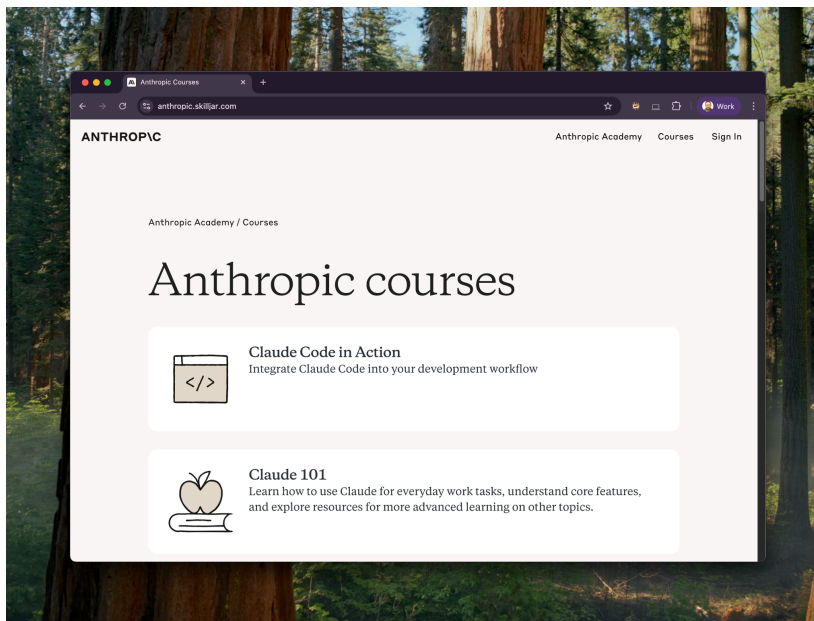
Anthropic Courses

anthropic.skilljar.com

Work

ANTHROP\C

Anthropic Academy Courses Sign In

Anthropic Academy / Courses

Anthropic courses

</>

Claude Code in Action
Integrate Claude Code into your development workflow

Claude 101
Learn how to use Claude for everyday work tasks, understand core features, and explore resources for more advanced learning on other topics.